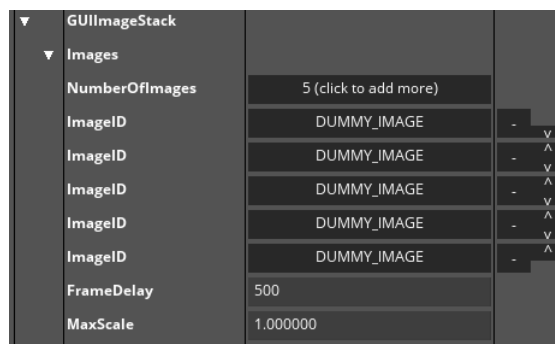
▼ GUIImageStack

▼ Images

| | |
|---|---|
| NumberOfImages | 5 (click to add more) |
| ImageID | DUMMY_IMAGE - v |
| ImageID | DUMMY_IMAGE - ^ v |
| ImageID | DUMMY_IMAGE - ^ v |
| ImageID | DUMMY_IMAGE - ^ v |
| ImageID | DUMMY_IMAGE - ^ |
| FrameDelay | 500 |
| MaxScale | 1.000000 |